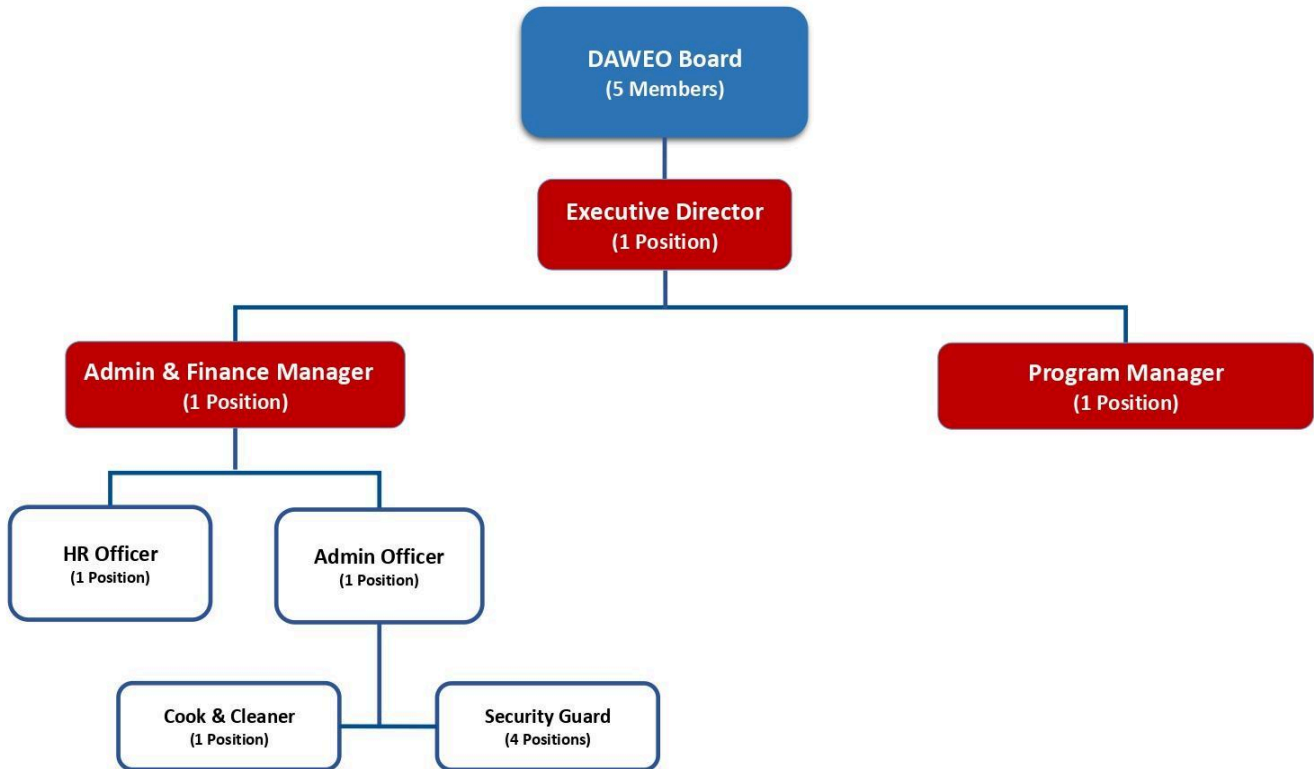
DAWEO Board
(5 Members)

Executive Director
(1 Position)

Admin & Finance Manager
(1 Position)

Program Manager
(1 Position)

HR Officer
(1 Position)

Admin Officer
(1 Position)

Cook & Cleaner
(1 Position)

Security Guard
(4 Positions)